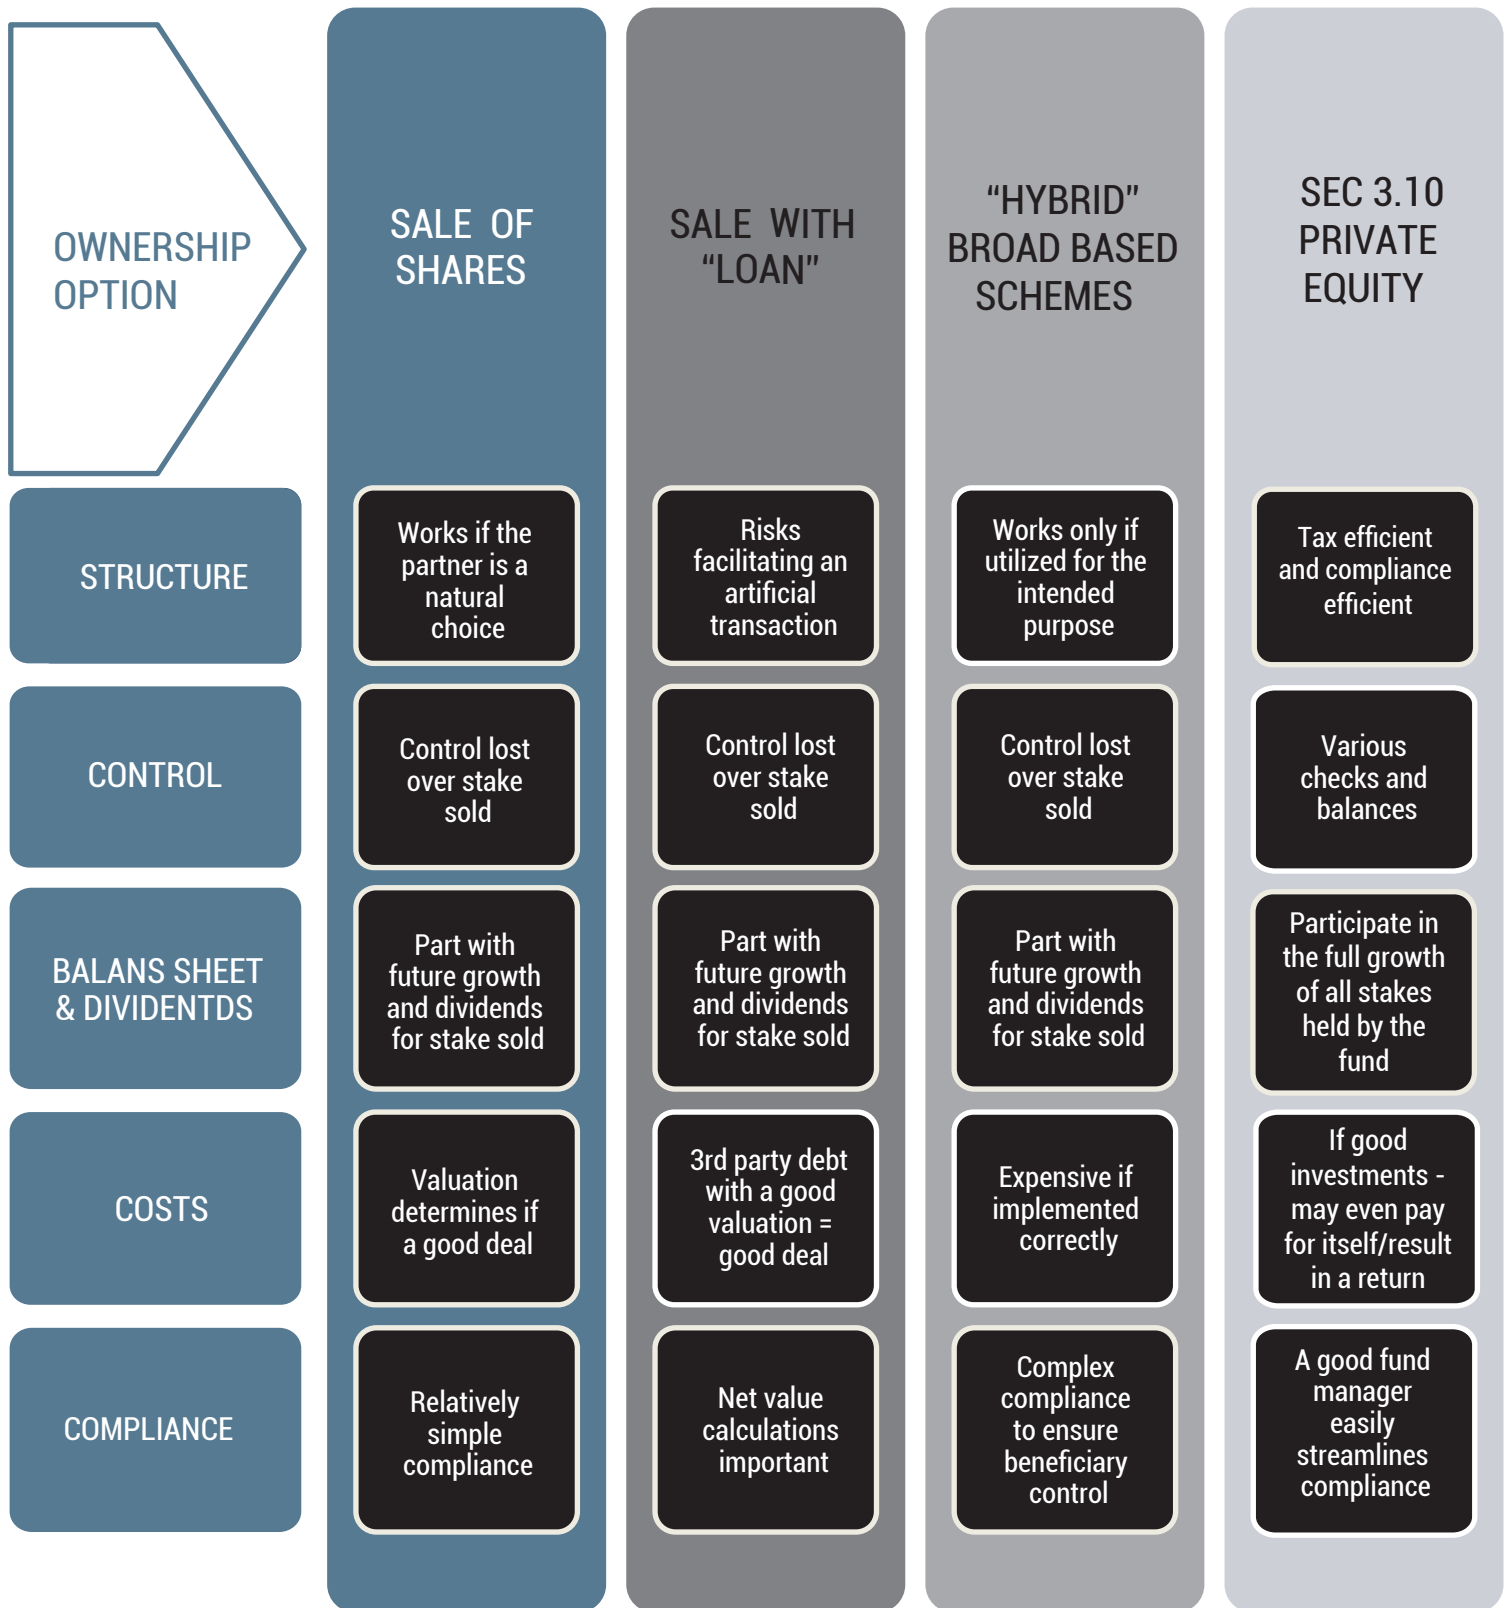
| OWNERSHIP OPTION | SALE OF SHARES | SALE WITH “LOAN” | “HYBRID” BROAD BASED SCHEMES | SEC 3.10 PRIVATE EQUITY |
|---|---|---|---|---|
| STRUCTURE | Works if the partner is a natural choice | Risks facilitating an artificial transaction | Works only if utilized for the intended purpose | Tax efficient and compliance efficient |
| CONTROL | Control lost over stake sold | Control lost over stake sold | Control lost over stake sold | Various checks and balances |
| BALANS SHEET & DIVIDENTDS | Part with future growth and dividends for stake sold | Part with future growth and dividends for stake sold | Part with future growth and dividends for stake sold | Participate in the full growth of all stakes held by the fund |
| COSTS | Valuation determines if a good deal | 3rd party debt with a good valuation = good deal | Expensive if implemented correctly | If good investments - may even pay for itself/result in a return |
| COMPLIANCE | Relatively simple compliance | Net value calculations important | Complex compliance to ensure beneficiary control | A good fund manager easily streamlines compliance |